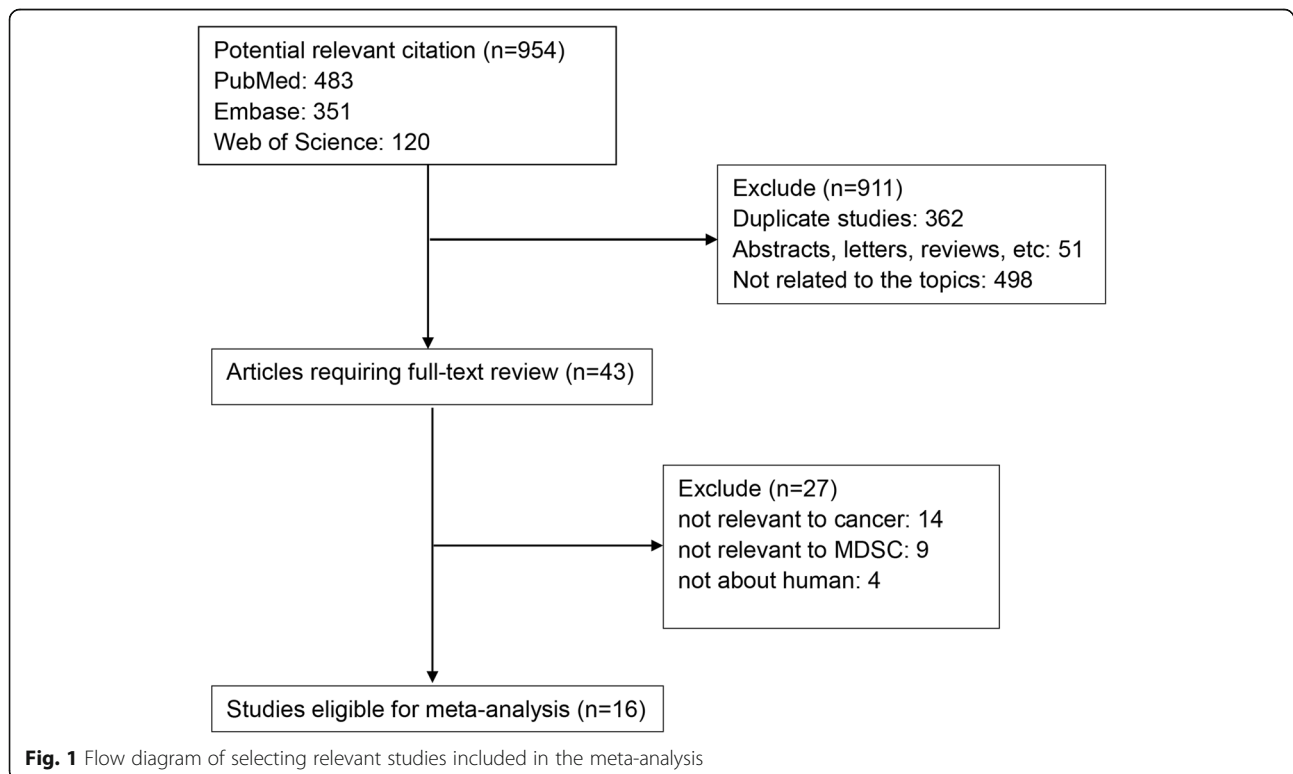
Potential relevant citation (n=954)
PubMed: 483
Embase: 351
Web of Science: 120

Exclude (n=911)
Duplicate studies: 362
Abstracts, letters, reviews, etc: 51
Not related to the topics: 498

Articles requiring full-text review (n=43)

Exclude (n=27)
not relevant to cancer: 14
not relevant to MDSC: 9
not about human: 4

Studies eligible for meta-analysis (n=16)

Fig. 1 Flow diagram of selecting relevant studies included in the meta-analysis